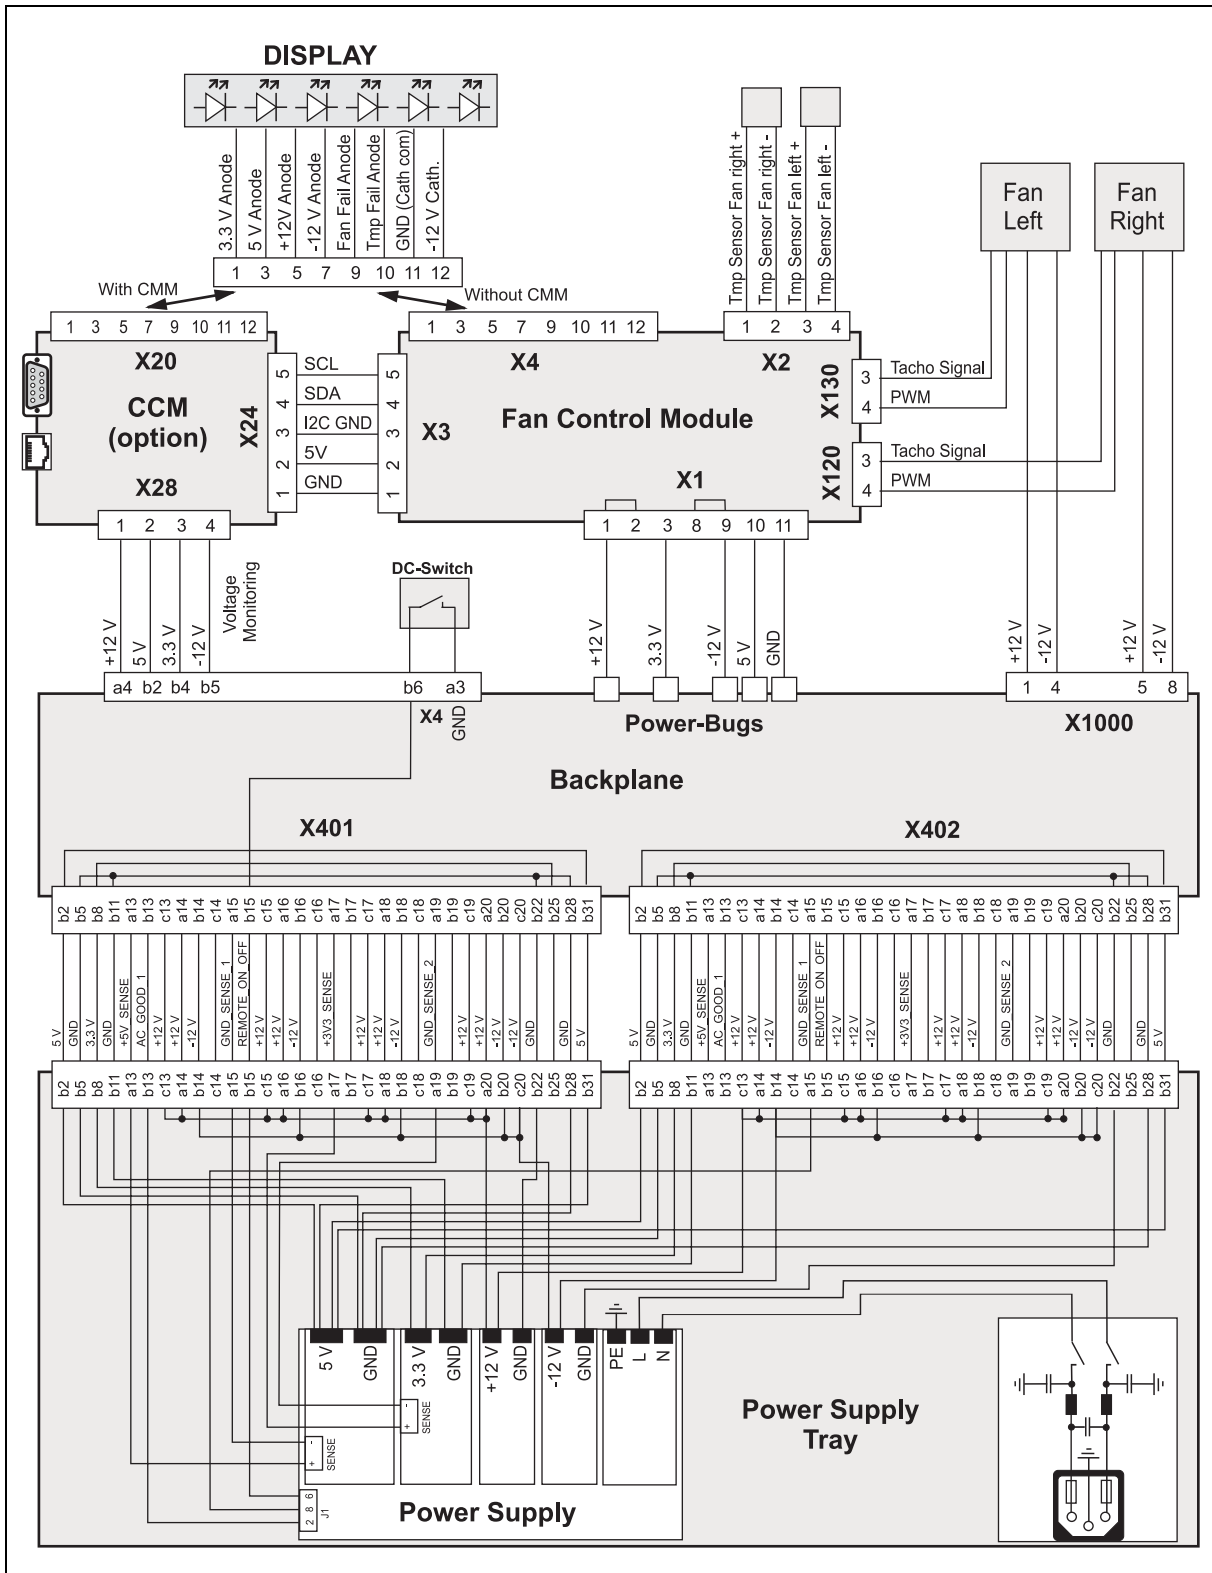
DISPLAY

3.3 V Anode
5 V Anode
+12V Anode
-12 V Anode
Fan Fail Anode
Tmp Fail Anode
GND (Cath com)
-12 V Cath.

1 3 5 7 9 10 11 12

With CMM
Without CMM

Tmp Sensor Fan right +
Tmp Sensor Fan right -
Tmp Sensor Fan left +
Tmp Sensor Fan left -

Fan Left
Fan Right

1 3 5 7 9 10 11 12
X20
CCM (option)
X28
1 2 3 4

X24
5 SCL
4 SDA
3 I2C GND
2 5V
1 GND

X3
5 4 3 2 1

1 3 5 7 9 10 11 12
X4
X2
1 2 3 4
Fan Control Module
X130
3 Tacho Signal
4 PWM
X120
3 Tacho Signal
4 PWM
X1
1 2 3 8 9 10 11

+12 V
5 V
3.3 V
-12 V
Voltage Monitoring

DC-Switch

+12 V
3.3 V
-12 V
5 V
GND

+12 V
-12 V
+12 V
-12 V

a4 b2 b4 b5
b6 a3
X4
GND
Power-Bugs
1 4 5 8
X1000

Backplane

X401
X402

b2 b5 b8 b11 a13 b13 c13 a14 b14 c14 a15 b15 c15 a16 b16 c16 a17 b17 c17 a18 b18 c18 a19 b19 c19 a20 b20 c20 b22 b25 b28 b31

5 V
GND
3.3 V
GND
+5V_SENSE
AC_GOOD_1
+12 V
+12 V
-12 V
GND_SENSE_1
REMOTE_ON_OFF
+12 V
+12 V
-12 V
+3V3_SENSE
+12 V
+12 V
-12 V
GND_SENSE_2
+12 V
+12 V
-12 V
-12 V
GND
GND
5 V

b2 b5 b8 b11 a13 b13 c13 a14 b14 c14 a15 b15 c15 a16 b16 c16 a17 b17 c17 a18 b18 c18 a19 b19 c19 a20 b20 c20 b22 b25 b28 b31

b2 b5 b8 b11 a13 b13 c13 a14 b14 c14 a15 b15 c15 a16 b16 c16 a17 b17 c17 a18 b18 c18 a19 b19 c19 a20 b20 c20 b22 b25 b28 b31

5 V
GND
3.3 V
GND
+5V_SENSE
AC_GOOD_1
+12 V
+12 V
-12 V
GND_SENSE_1
REMOTE_ON_OFF
+12 V
+12 V
-12 V
+3V3_SENSE
+12 V
+12 V
-12 V
GND_SENSE_2
+12 V
+12 V
-12 V
-12 V
GND
GND
5 V

b2 b5 b8 b11 a13 b13 c13 a14 b14 c14 a15 b15 c15 a16 b16 c16 a17 b17 c17 a18 b18 c18 a19 b19 c19 a20 b20 c20 b22 b25 b28 b31

5 V
GND
3.3 V
GND
+12 V
GND
-12 V
GND
PE
L
N

- + SENSE
- + SENSE
2 8 6 J1

Power Supply

Power Supply Tray